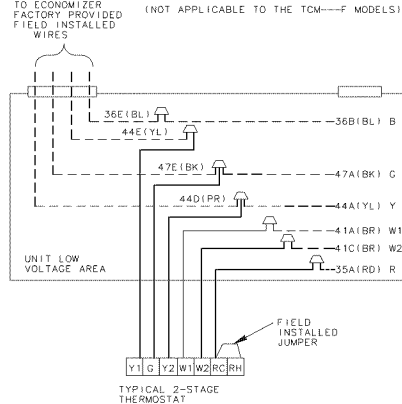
TO ECONOMIZER FACTORY PROVIDED FIELD INSTALLED WIRES

(NOT APPLICABLE TO THE TCM---F MODELS)

36E(BL)
36B(BL) B
44E(YL)
47E(BK)
47A(BK) G
44D(PR)
44A(YL) Y
41A(BR) W1
41C(BR) W2
35A(RD) R

UNIT LOW VOLTAGE AREA

FIELD INSTALLED JUMPER

| Y1 | G | Y2 | W1 | W2 | RC | RH |
|---|---|---|---|---|---|---|

TYPICAL 2-STAGE THERMOSTAT